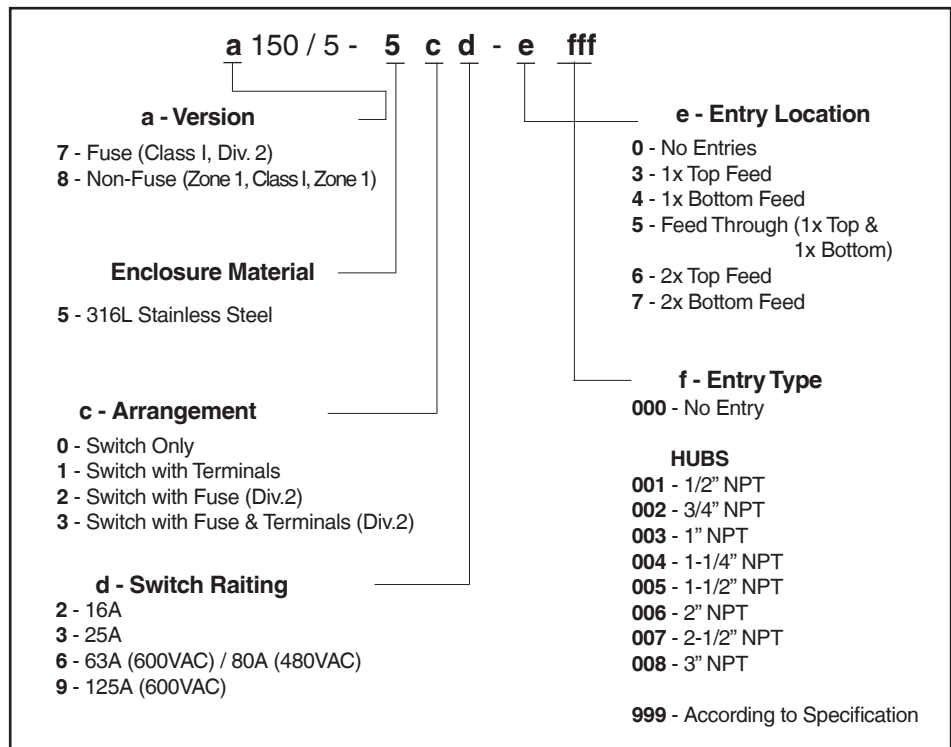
a 150 / 5 - 5 c d - e fff

a - Version

7 - Fuse (Class I, Div. 2)
8 - Non-Fuse (Zone 1, Class I, Zone 1)

Enclosure Material

5 - 316L Stainless Steel

c - Arrangement

0 - Switch Only
1 - Switch with Terminals
2 - Switch with Fuse (Div.2)
3 - Switch with Fuse & Terminals (Div.2)

d - Switch Raiting
2 - 16A
3 - 25A
6 - 63A (600VAC) / 80A (480VAC)
9 - 125A (600VAC)

e - Entry Location

0 - No Entries
3 - 1x Top Feed
4 - 1x Bottom Feed
5 - Feed Through (1x Top & 1x Bottom)
6 - 2x Top Feed
7 - 2x Bottom Feed

f - Entry Type
000 - No Entry

HUBS
001 - 1/2" NPT
002 - 3/4" NPT
003 - 1" NPT
004 - 1-1/4" NPT
005 - 1-1/2" NPT
006 - 2" NPT
007 - 2-1/2" NPT
008 - 3" NPT

999 - According to Specification